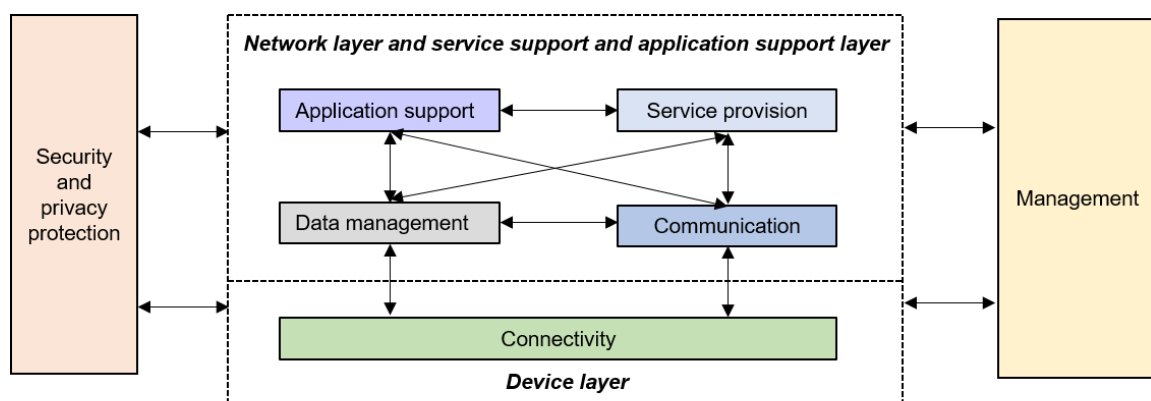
Security and privacy protection

Network layer and service support and application support layer

Application support

Service provision

Data management

Communication

Connectivity

Device layer

Management